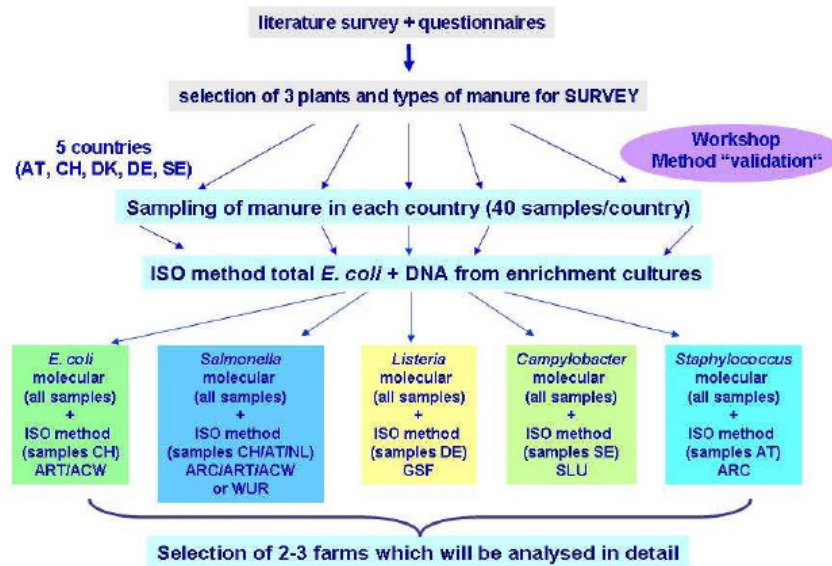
literature survey + questionnaires

selection of 3 plants and types of manure for SURVEY

5 countries (AT, CH, DK, DE, SE)

Workshop Method "validation"

Sampling of manure in each country (40 samples/country)

ISO method total *E. coli* + DNA from enrichment cultures

*E. coli* molecular (all samples) + ISO method (samples CH) ART/ACW

*Salmonella* molecular (all samples) + ISO method (samples CH/AT/NL) ARC/ART/ACW or WUR

*Listeria* molecular (all samples) + ISO method (samples DE) GSF

*Campylobacter* molecular (all samples) + ISO method (samples SE) SLU

*Staphylococcus* molecular (all samples) + ISO method (samples AT) ARC

Selection of 2-3 farms which will be analysed in detail